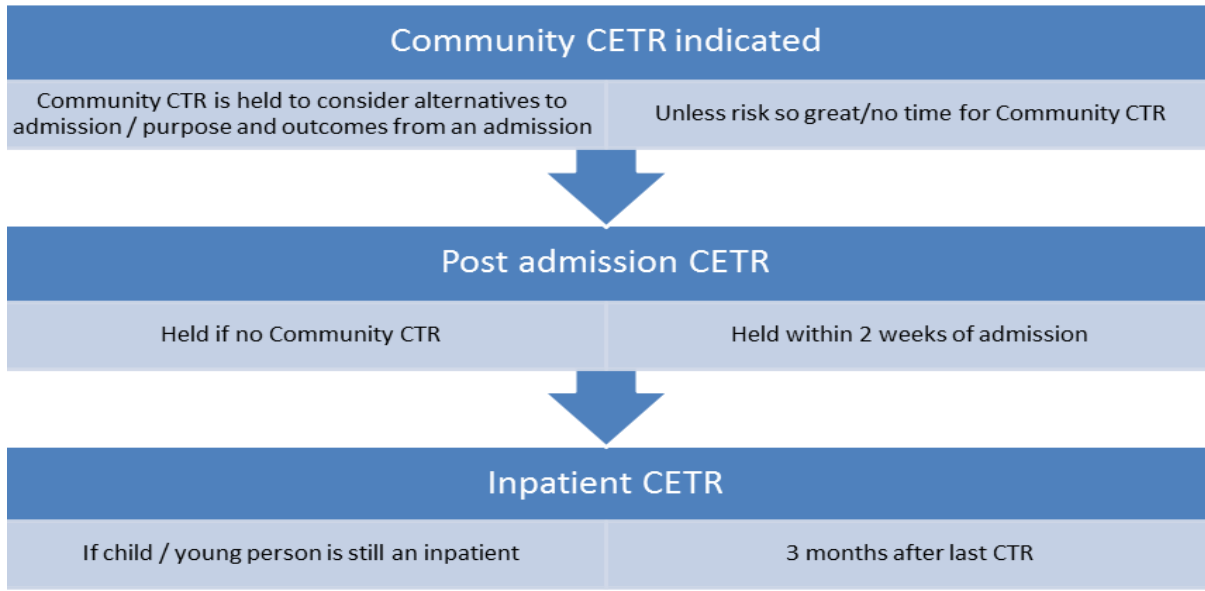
Community CETR indicated

Community CTR is held to consider alternatives to admission / purpose and outcomes from an admission

Unless risk so great/no time for Community CTR

Post admission CETR

Held if no Community CTR

Held within 2 weeks of admission

Inpatient CETR

If child / young person is still an inpatient

3 months after last CTR